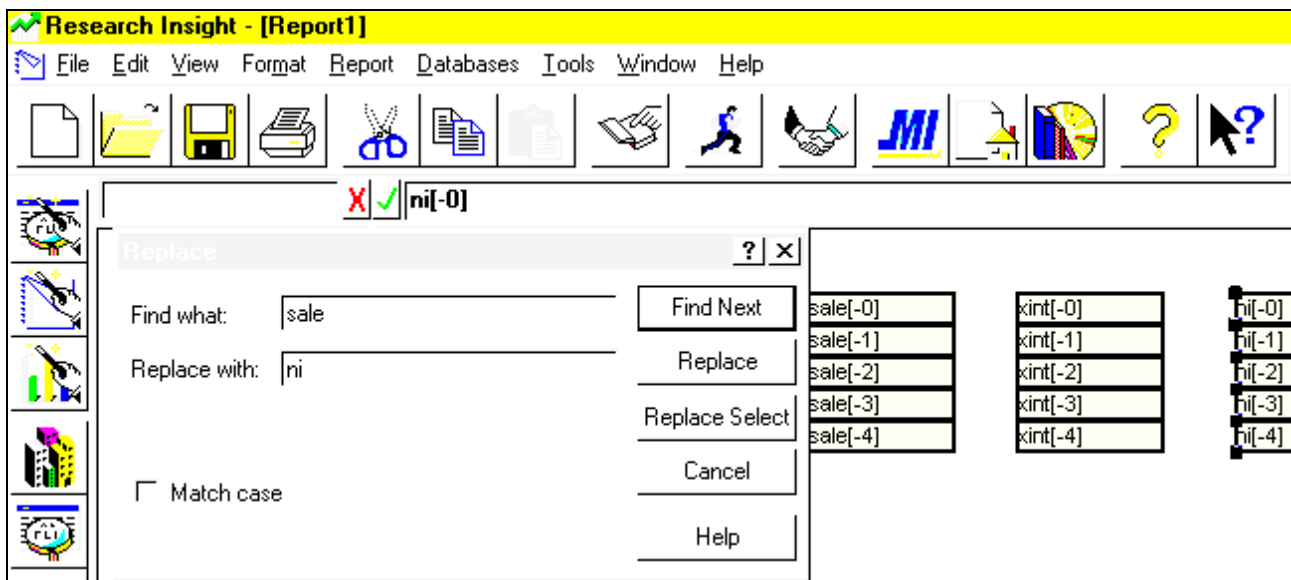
Research Insight - [Report1]

File Edit View Format Report Databases Tools Window Help

MI

X ✓ ni[-0]

Replace ? X

Find what: sale

Replace with: ni

Match case

Find Next

Replace

Replace Select

Cancel

Help

sale[-0]
sale[-1]
sale[-2]
sale[-3]
sale[-4]

xint[-0]
xint[-1]
xint[-2]
xint[-3]
xint[-4]

ni[-0]
ni[-1]
ni[-2]
ni[-3]
ni[-4]